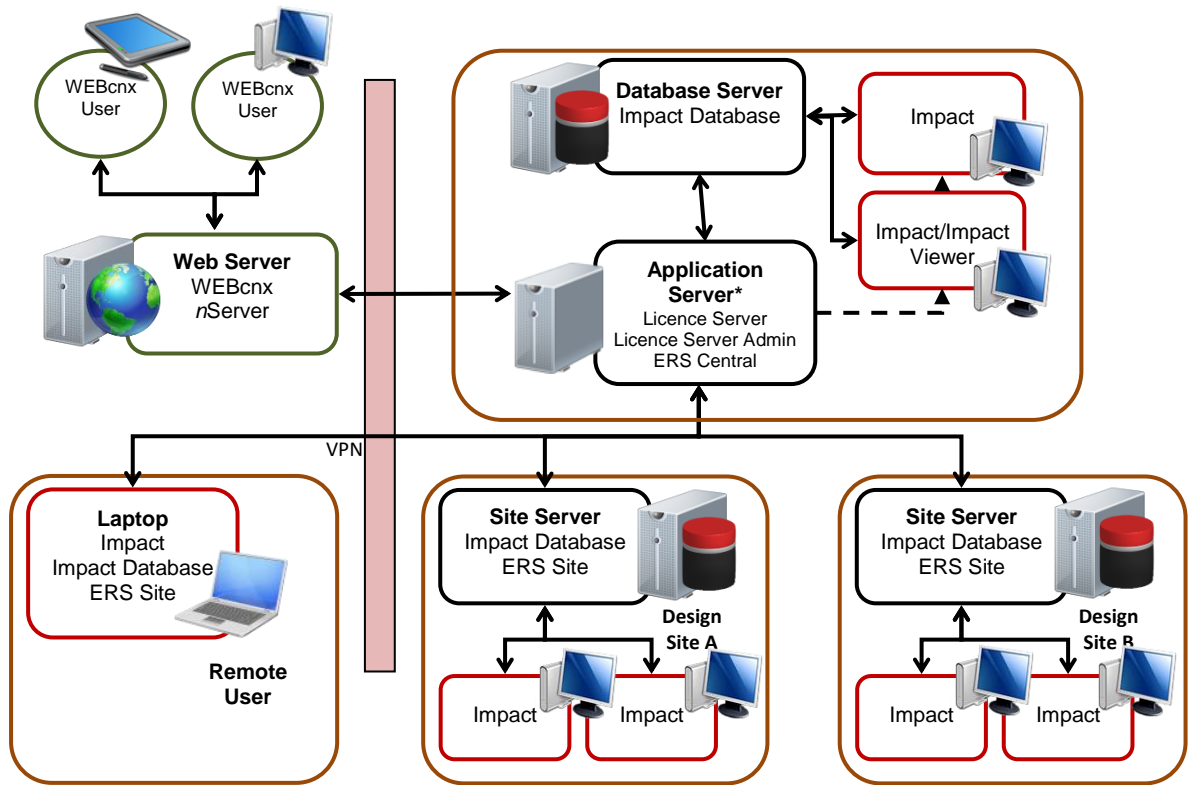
WEBcnx User

WEBcnx User

Web Server
WEBcnx
nServer

Database Server
Impact Database

Impact

Impact/Impact Viewer

Application Server*
Licence Server
Licence Server Admin
ERS Central

VPN

Laptop
Impact
Impact Database
ERS Site

Remote User

Site Server
Impact Database
ERS Site

Design Site A

Impact

Impact

Site Server
Impact Database
ERS Site

Design Site B

Impact

Impact